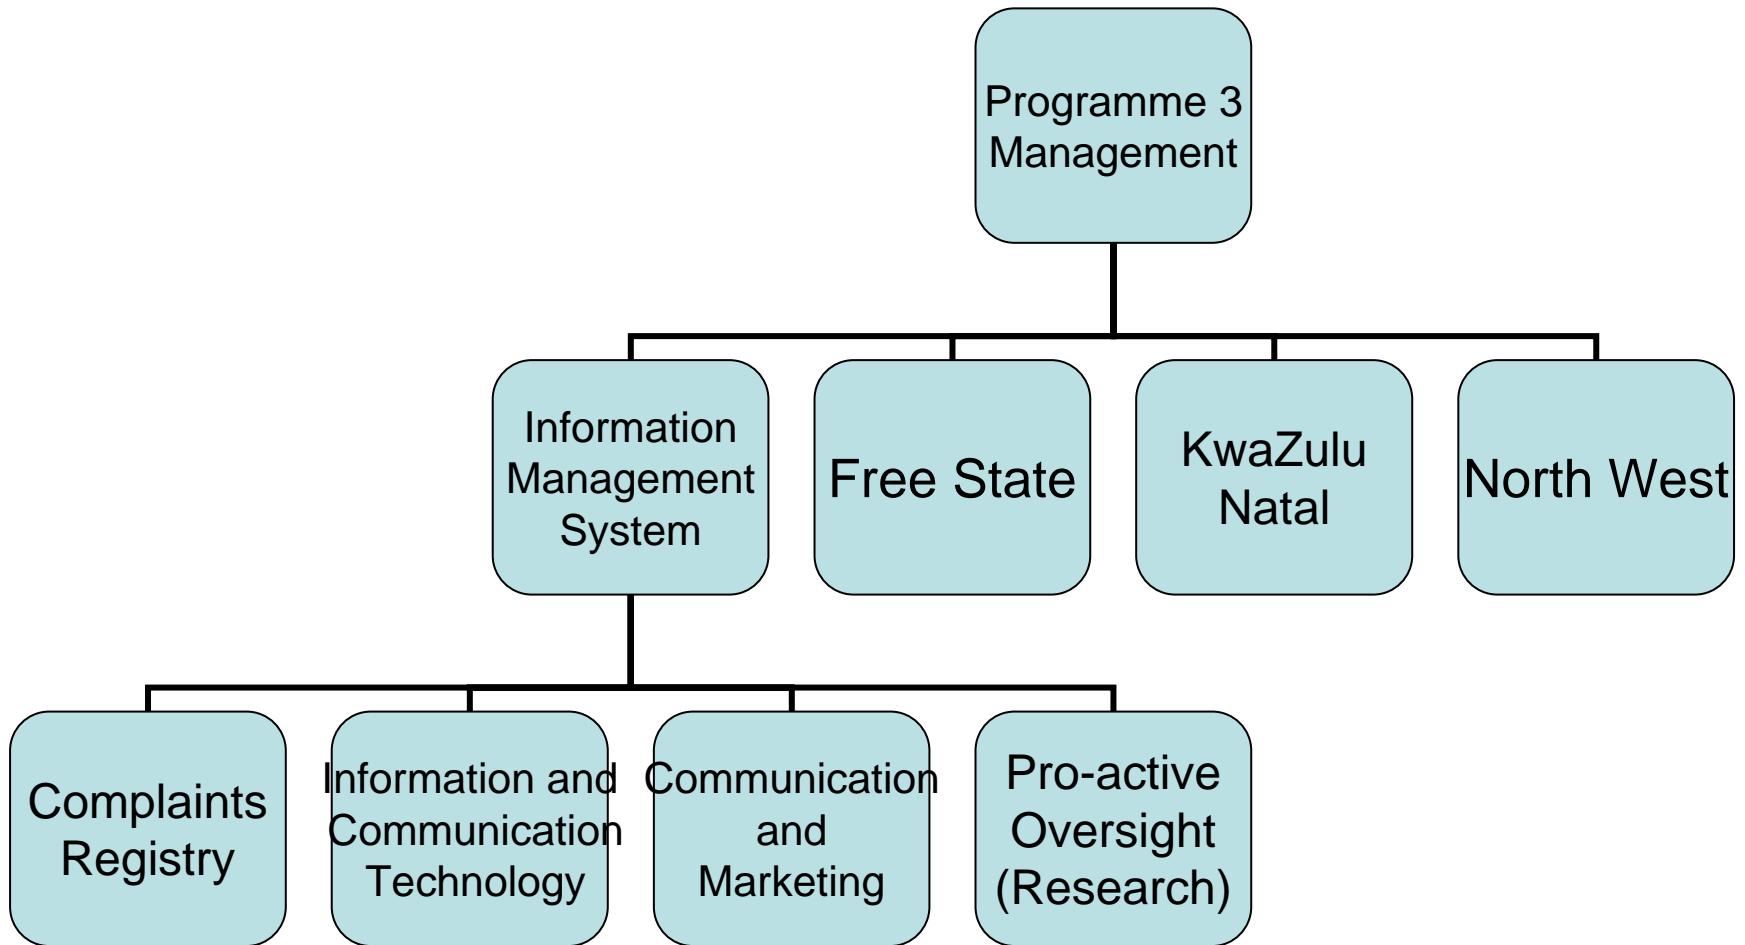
Programme 3 Management

Information Management System

Free State

KwaZulu Natal

North West

Complaints Registry

Information and Communication Technology

Communication and Marketing

Pro-active Oversight (Research)